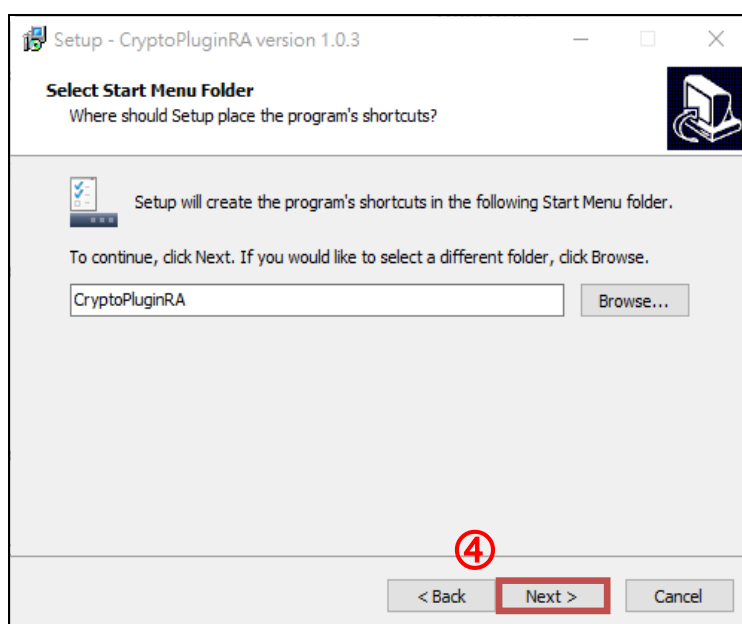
Setup - CryptoPluginRA version 1.0.3

Select Start Menu Folder
Where should Setup place the program's shortcuts?

Setup will create the program's shortcuts in the following Start Menu folder.

To continue, click Next. If you would like to select a different folder, click Browse.

CryptoPluginRA

Browse...

④

< Back
Next >
Cancel